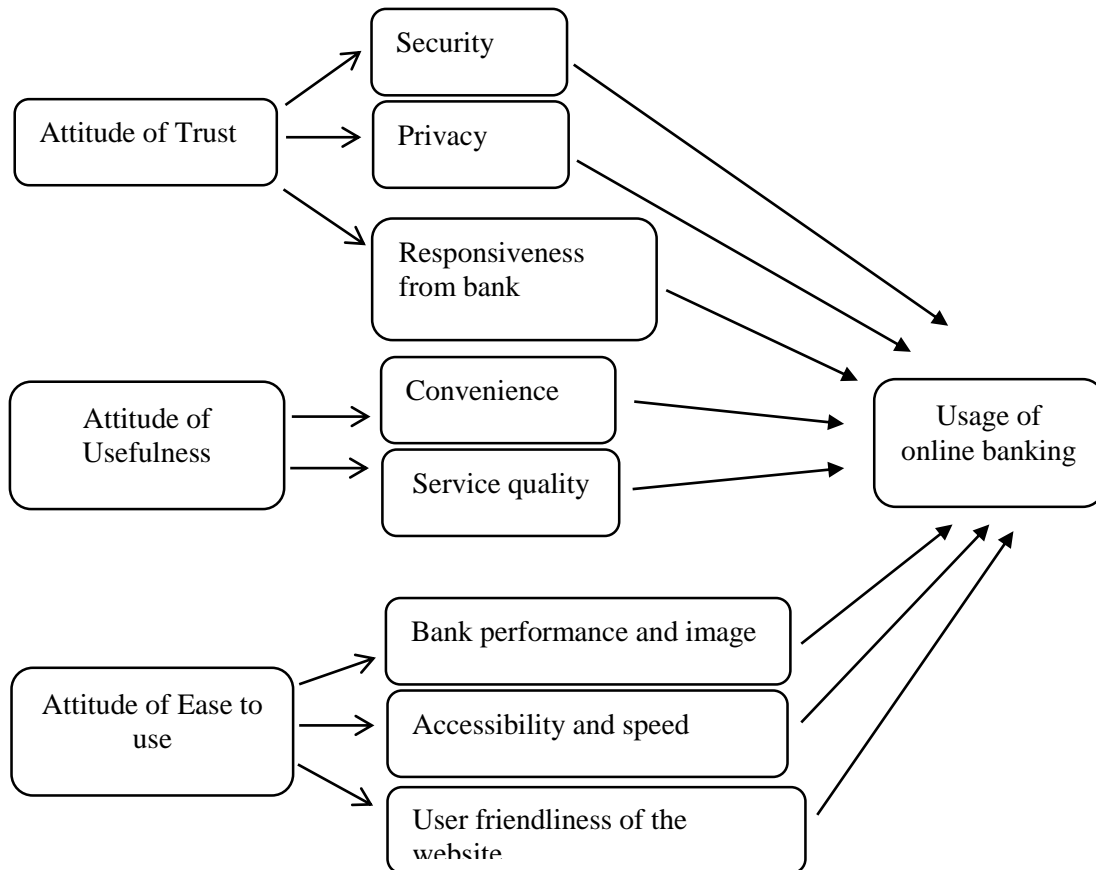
Attitude of Trust

Security

Privacy

Responsiveness from bank

Attitude of Usefulness

Convenience

Service quality

Usage of online banking

Attitude of Ease to use

Bank performance and image

Accessibility and speed

User friendliness of the website